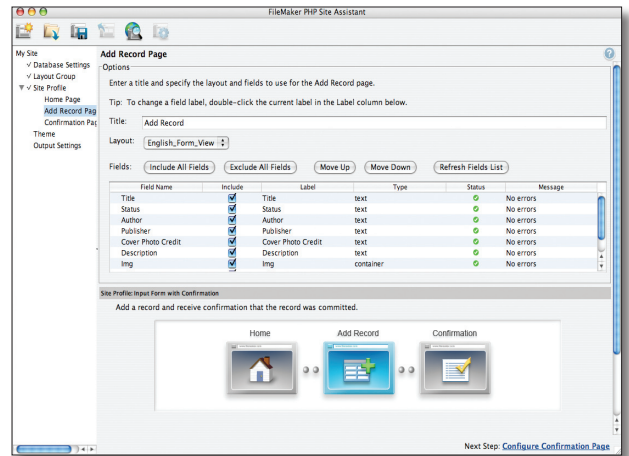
FileMaker PHP Site Assistant

My Site
√ Database Settings
√ Layout Group
√ Site Profile
Home Page
Add Record Pag
Confirmation Pag
Theme
Output Settings

Add Record Page

Options

Enter a title and specify the layout and fields to use for the Add Record page.

Tip: To change a field label, double-click the current label in the Label column below.

Title: Add Record

Layout: English_Form_View

Fields: Include All Fields Exclude All Fields Move Up Move Down Refresh Fields List

| Field Name | Include | Label | Type | Status | Message |
|---|---|---|---|---|---|
| Title | ☑ | Title | text | | No errors |
| Status | ☑ | Status | text | | No errors |
| Author | ☑ | Author | text | | No errors |
| Publisher | ☑ | Publisher | text | | No errors |
| Cover Photo Credit | ☑ | Cover Photo Credit | text | | No errors |
| Description | ☑ | Description | text | | No errors |
| Img | ☑ | Img | container | | No errors |

Site Profile: Input Form with Confirmation

Add a record and receive confirmation that the record was committed.

Home Add Record Confirmation

Next Step: Configure Confirmation Page